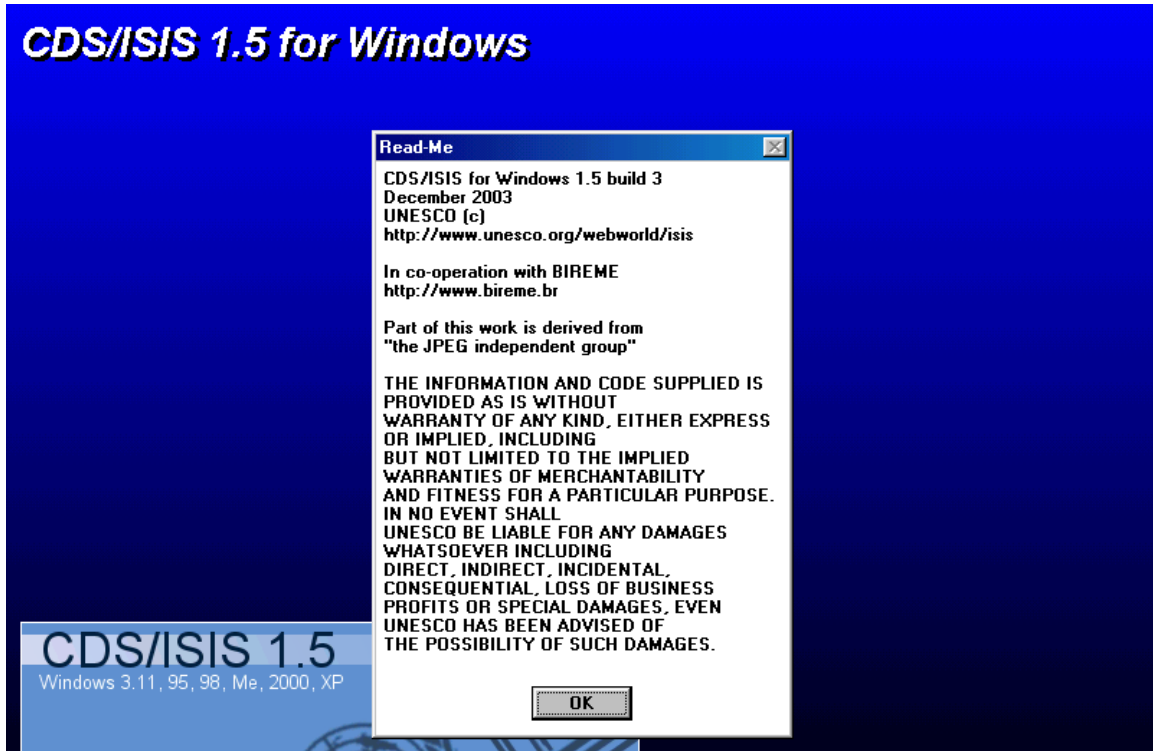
CDS/ISIS 1.5 for Windows

Read-Me

CDS/ISIS for Windows 1.5 build 3
December 2003
UNESCO (c)
http://www.unesco.org/webworld/isis

In co-operation with BIREME
http://www.bireme.br

Part of this work is derived from
"the JPEG independent group"

THE INFORMATION AND CODE SUPPLIED IS PROVIDED AS IS WITHOUT WARRANTY OF ANY KIND, EITHER EXPRESS OR IMPLIED, INCLUDING BUT NOT LIMITED TO THE IMPLIED WARRANTIES OF MERCHANTABILITY AND FITNESS FOR A PARTICULAR PURPOSE. IN NO EVENT SHALL UNESCO BE LIABLE FOR ANY DAMAGES WHATSOEVER INCLUDING DIRECT, INDIRECT, INCIDENTAL, CONSEQUENTIAL, LOSS OF BUSINESS PROFITS OR SPECIAL DAMAGES, EVEN UNESCO HAS BEEN ADVISED OF THE POSSIBILITY OF SUCH DAMAGES.

OK

CDS/ISIS 1.5
Windows 3.11, 95, 98, Me, 2000, XP